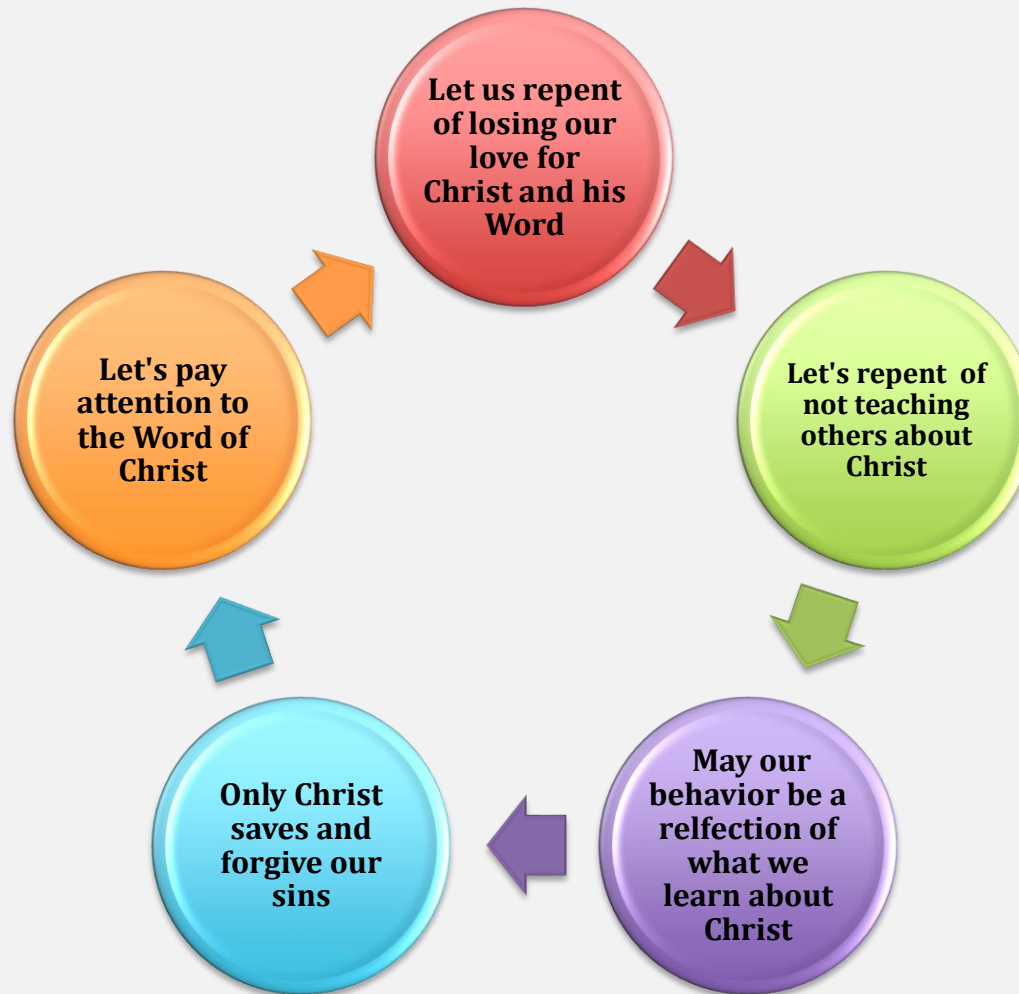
Let us repent of losing our love for Christ and his Word

Let's repent of not teaching others about Christ

May our behavior be a relfection of what we learn about Christ

Only Christ saves and forgive our sins

Let's pay attention to the Word of Christ